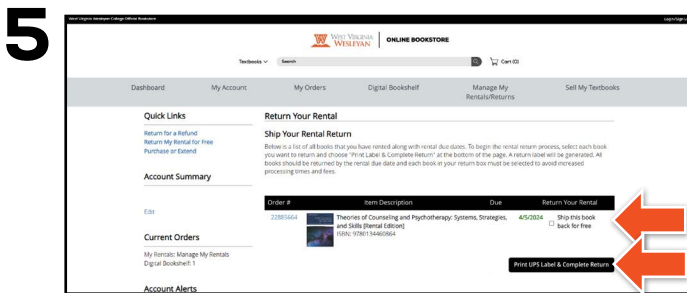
5

West Virginia Wesleyan College Official Bookstore

Login/Sign

WEST VIRGINIA WESLEYAN | ONLINE BOOKSTORE

Textbooks ∨ Search

Cart (0)

Dashboard | My Account | My Orders | Digital Bookshelf | Manage My Rentals/Returns | Sell My Textbooks

Quick Links

Return for a Refund
Return My Rental for Free
Purchase or Extend

Account Summary

Edit

Current Orders

My Rentals: Manage My Rentals
Digital Bookshelf: 1

Account Alerts

Return Your Rental

Ship Your Rental Return

Below is a list of all books that you have rented along with rental due dates. To begin the rental return process, select each book you want to return and choose "Print Label & Complete Return" at the bottom of the page. A return label will be generated. All books should be returned by the rental due date and each book in your return box must be selected to avoid increased processing times and fees.

| Order # | Item Description | Due | Return Your Rental |
|---|---|---|---|
| 22885664 | Theories of Counseling and Psychotherapy: Systems, Strategies, and Skills [Rental Edition] ISBN: 9780134460666 | 4/5/2024 | Ship this book back for free |

Print UPS Label & Complete Return